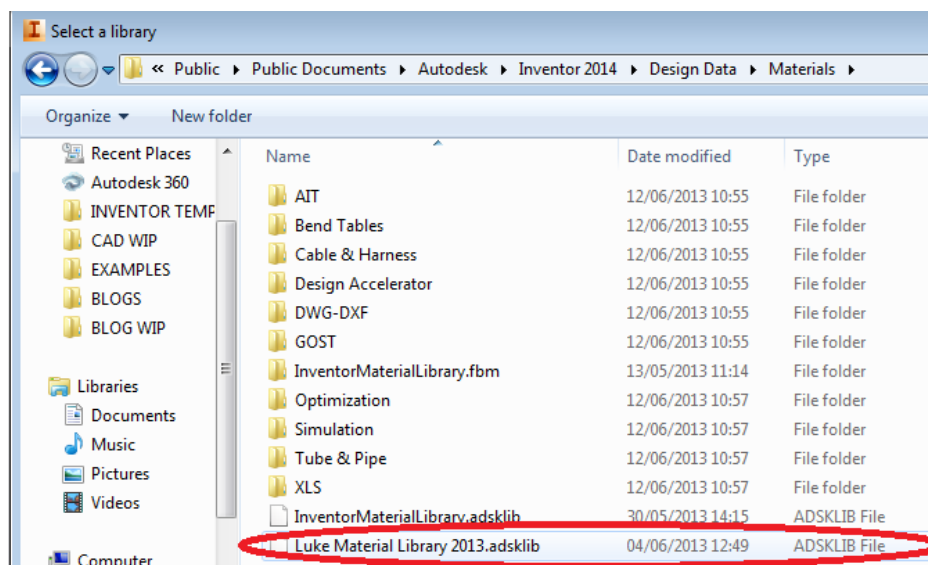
Select a library

« Public ▸ Public Documents ▸ Autodesk ▸ Inventor 2014 ▸ Design Data ▸ Materials ▸

Organize ▾ New folder

Recent Places
Autodesk 360
INVENTOR TEMP
CAD WIP
EXAMPLES
BLOGS
BLOG WIP

Libraries
Documents
Music
Pictures
Videos

Computer

| Name | Date modified | Type |
|---|---|---|
| AIT | 12/06/2013 10:55 | File folder |
| Bend Tables | 12/06/2013 10:55 | File folder |
| Cable & Harness | 12/06/2013 10:55 | File folder |
| Design Accelerator | 12/06/2013 10:55 | File folder |
| DWG-DXF | 12/06/2013 10:55 | File folder |
| GOST | 12/06/2013 10:55 | File folder |
| InventorMaterialLibrary.fbm | 13/05/2013 11:14 | File folder |
| Optimization | 12/06/2013 10:57 | File folder |
| Simulation | 12/06/2013 10:57 | File folder |
| Tube & Pipe | 12/06/2013 10:57 | File folder |
| XLS | 12/06/2013 10:57 | File folder |
| InventorMaterialLibrary.adsklib | 30/05/2013 14:15 | ADSKLIB File |
| Luke Material Library 2013.adsklib | 04/06/2013 12:49 | ADSKLIB File |